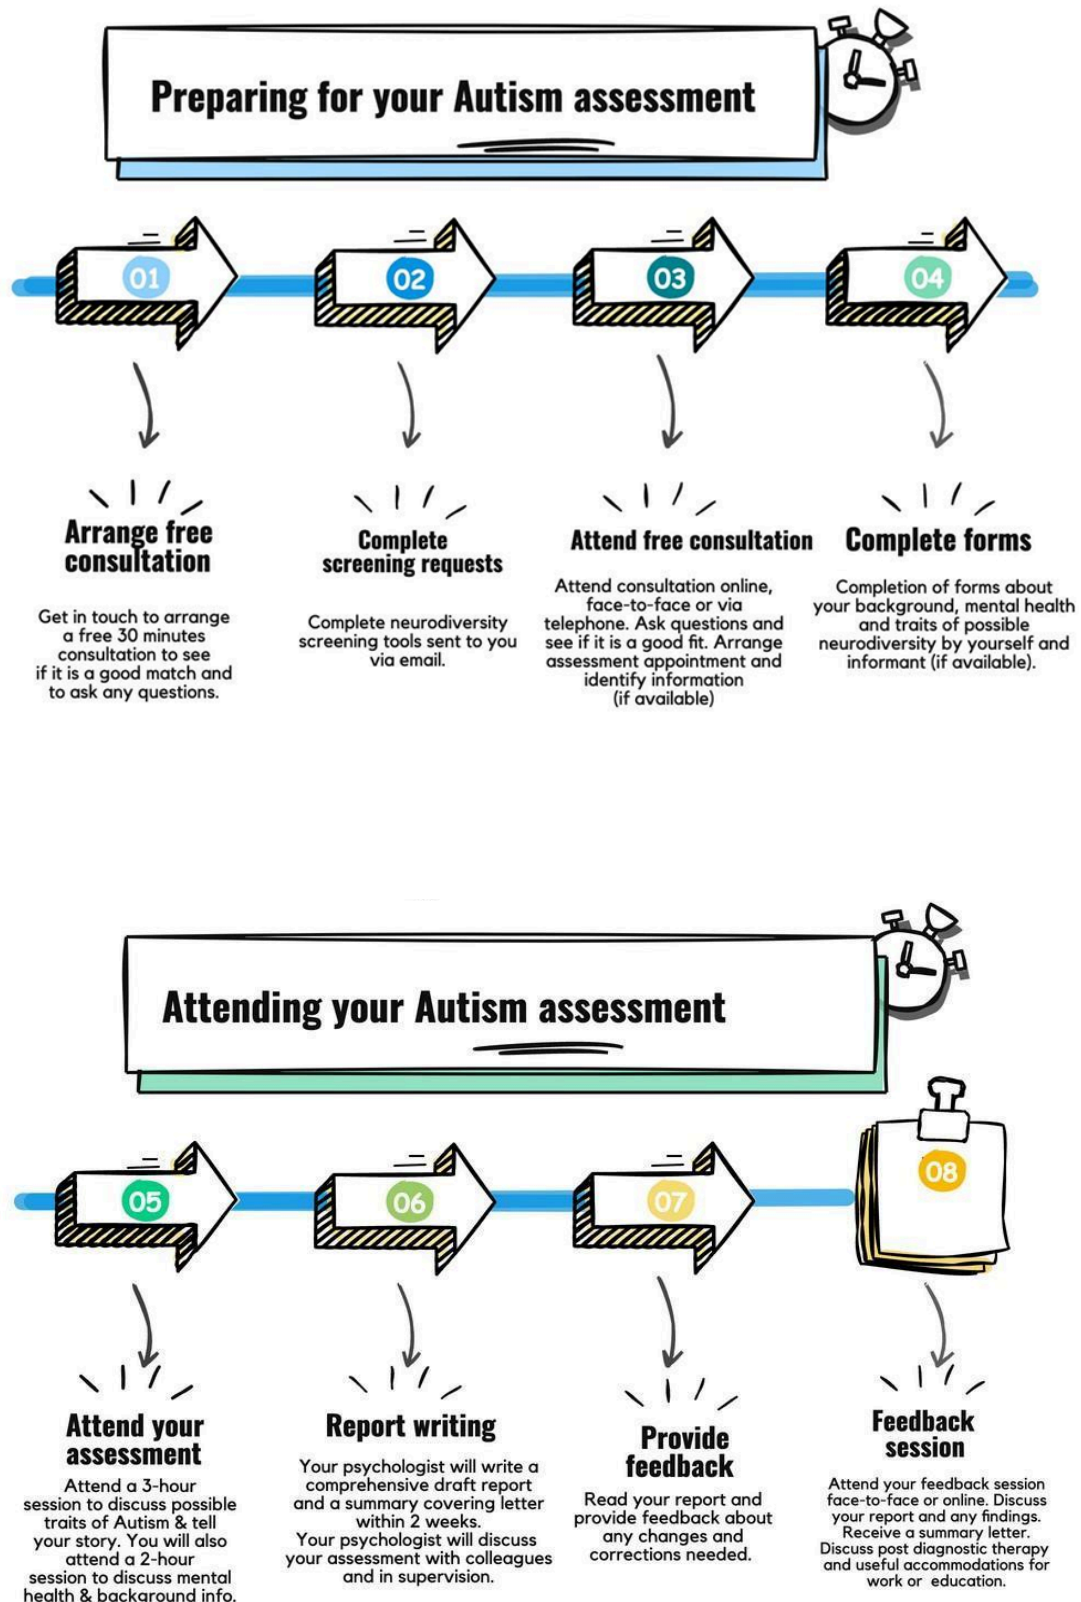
Preparing for your Autism assessment

01

02

03

04

Arrange free consultation

Get in touch to arrange a free 30 minutes consultation to see if it is a good match and to ask any questions.

Complete screening requests

Complete neurodiversity screening tools sent to you via email.

Attend free consultation

Attend consultation online, face-to-face or via telephone. Ask questions and see if it is a good fit. Arrange assessment appointment and identify information (if available)

Complete forms

Completion of forms about your background, mental health and traits of possible neurodiversity by yourself and informant (if available).

Attending your Autism assessment

05

06

07

08

Attend your assessment

Attend a 3-hour session to discuss possible traits of Autism & tell your story. You will also attend a 2-hour session to discuss mental health & background info.

Report writing

Your psychologist will write a comprehensive draft report and a summary covering letter within 2 weeks. Your psychologist will discuss your assessment with colleagues and in supervision.

Provide feedback

Read your report and provide feedback about any changes and corrections needed.

Feedback session

Attend your feedback session face-to-face or online. Discuss your report and any findings. Receive a summary letter. Discuss post diagnostic therapy and useful accommodations for work or education.